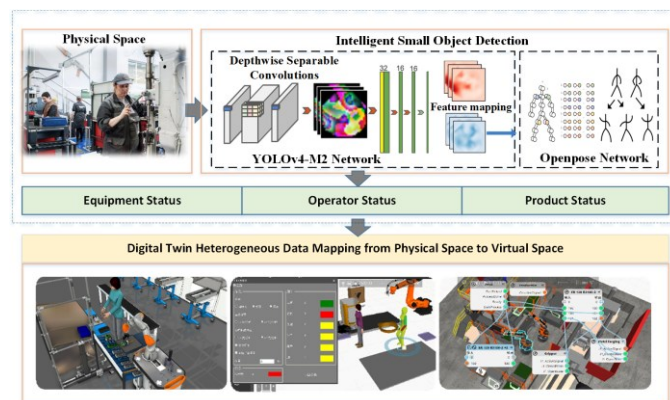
Physical Space

Intelligent Small Object Detection

Depthwise Separable Convolutions

32 16 16

Feature mapping

YOLOv4-M2 Network

Openpose Network

| Equipment Status | Operator Status | Product Status |
|---|---|---|

Digital Twin Heterogeneous Data Mapping from Physical Space to Virtual Space